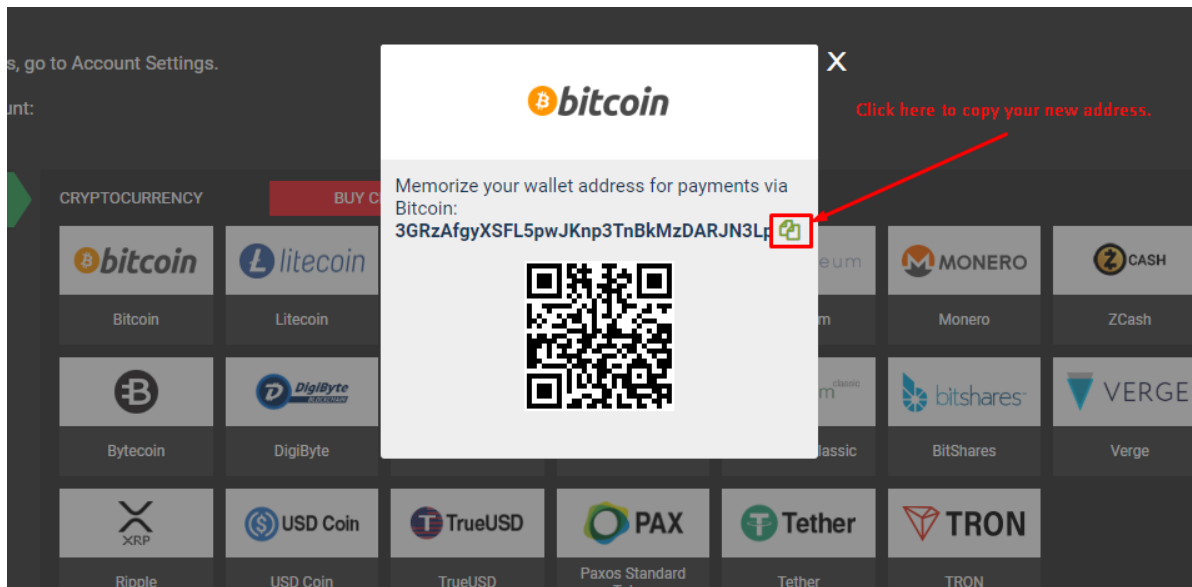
s, go to Account Settings.

unt:

bitcoin

X

Click here to copy your new address.

Memorize your wallet address for payments via Bitcoin:
3GRzAfgyXSFL5pwJKnp3TnBkMzDARJN3Lp

CRYPTOCURRENCY

BUY C

bitcoin
Bitcoin

litecoin
Litecoin

eum
m

MONERO
Monero

CASH
ZCash

Bytecoin

DigiByte
DigiByte

m classic
lassic

bitshares
BitShares

VERGE
Verge

XRP
Ripple

USD Coin
USD Coin

TrueUSD
TrueUSD

PAX
Paxos Standard

Tether
Tether

TRON
TRON